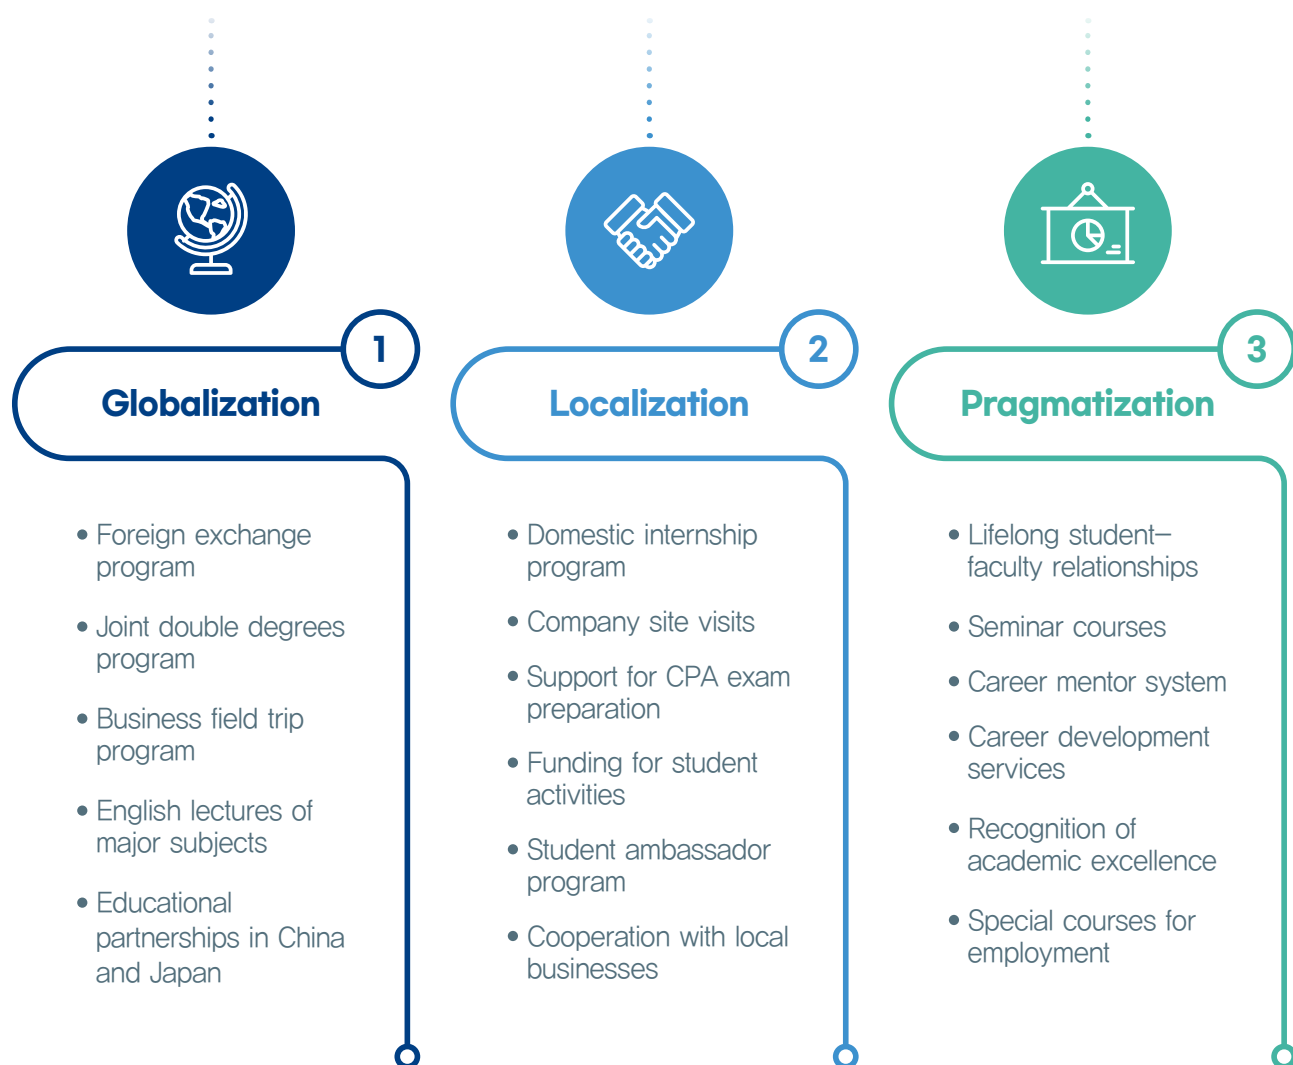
1

Globalization

• Foreign exchange program

• Joint double degrees program

• Business field trip program

• English lectures of major subjects

• Educational partnerships in China and Japan

2

Localization

• Domestic internship program

• Company site visits

• Support for CPA exam preparation

• Funding for student activities

• Student ambassador program

• Cooperation with local businesses

3

Pragmatization

• Lifelong student–faculty relationships

• Seminar courses

• Career mentor system

• Career development services

• Recognition of academic excellence

• Special courses for employment